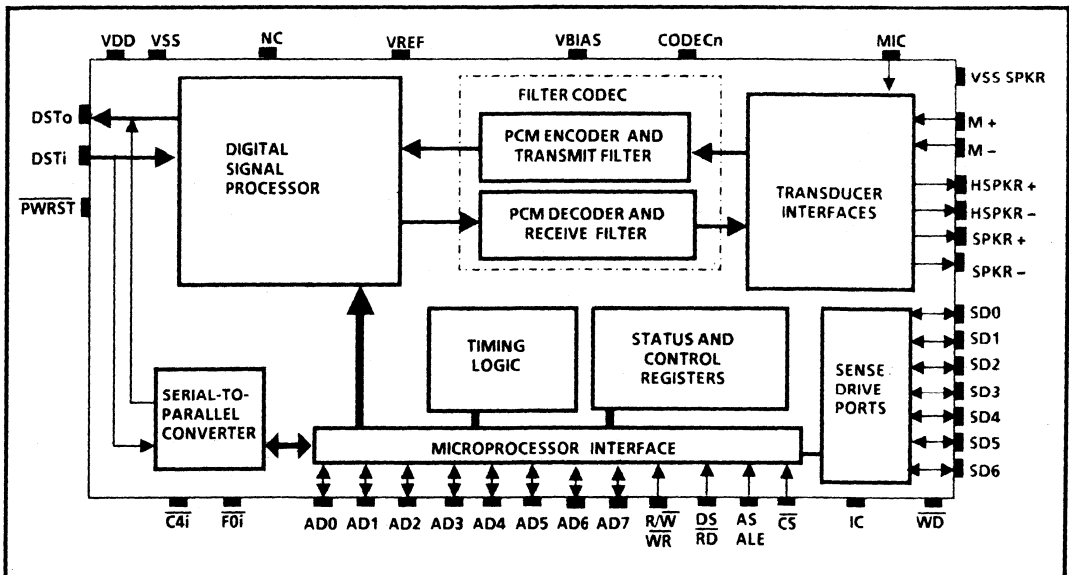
VDD VSS NC VREF VBIAS CODECn MIC

VSS SPKR

DSTo

DSTi

$\overline{PWRST}$

DIGITAL SIGNAL PROCESSOR

FILTER CODEC

PCM ENCODER AND TRANSMIT FILTER

PCM DECODER AND RECEIVE FILTER

TRANSDUCER INTERFACES

M +

M –

HSPKR +

HSPKR –

SPKR +

SPKR –

TIMING LOGIC

STATUS AND CONTROL REGISTERS

SENSE DRIVE PORTS

SD0

SD1

SD2

SD3

SD4

SD5

SD6

SERIAL-TO-PARALLEL CONVERTER

MICROPROCESSOR INTERFACE

$\overline{C4i}$ $\overline{F0i}$ AD0 AD1 AD2 AD3 AD4 AD5 AD6 AD7 R/$\overline{W}$ $\overline{WR}$ $\overline{DS}$ $\overline{RD}$ AS ALE $\overline{CS}$ IC $\overline{WD}$